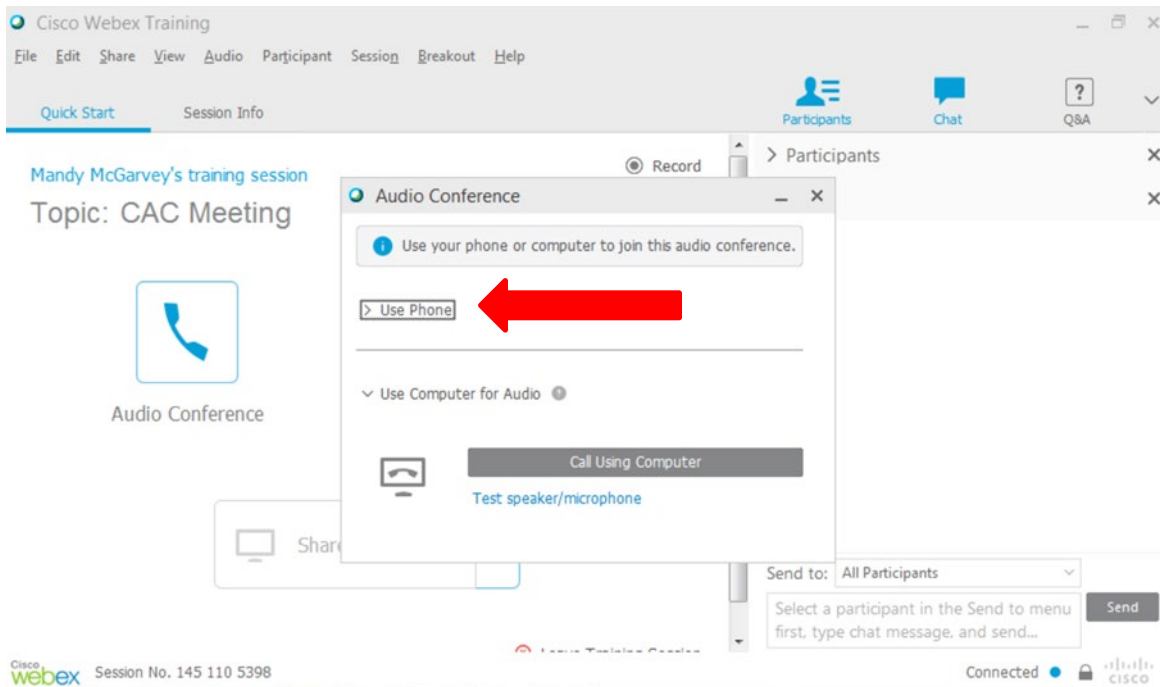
Cisco Webex Training

File Edit Share View Audio Participant Session Breakout Help

Quick Start Session Info

Participants Chat Q&A

Mandy McGarvey's training session
Topic: CAC Meeting

Record

> Participants

Audio Conference

Use your phone or computer to join this audio conference.

> Use Phone

Use Computer for Audio

Call Using Computer

Test speaker/microphone

Audio Conference

Share

Send to: All Participants

Select a participant in the Send to menu first, type chat message, and send...

Send

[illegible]

Cisco webex Session No. 145 110 5398

Connected

cisco